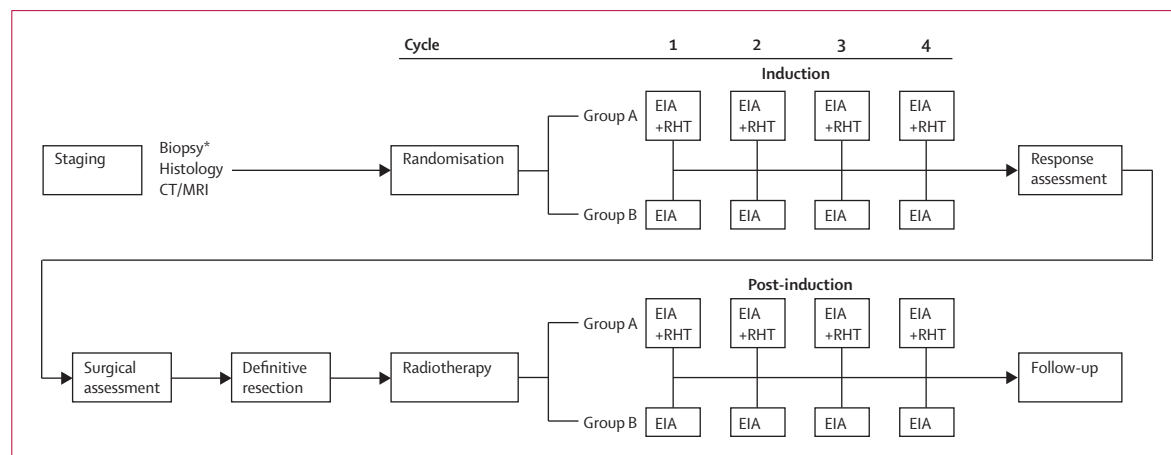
Cycle 1 2 3 4

Induction

Staging

Biopsy*
Histology
CT/MRI

Randomisation

Group A

EIA +RHT

EIA +RHT

EIA +RHT

EIA +RHT

Group B

EIA

EIA

EIA

EIA

Response assessment

Post-induction

Surgical assessment

Definitive resection

Radiotherapy

Group A

EIA +RHT

EIA +RHT

EIA +RHT

EIA +RHT

Group B

EIA

EIA

EIA

EIA

Follow-up